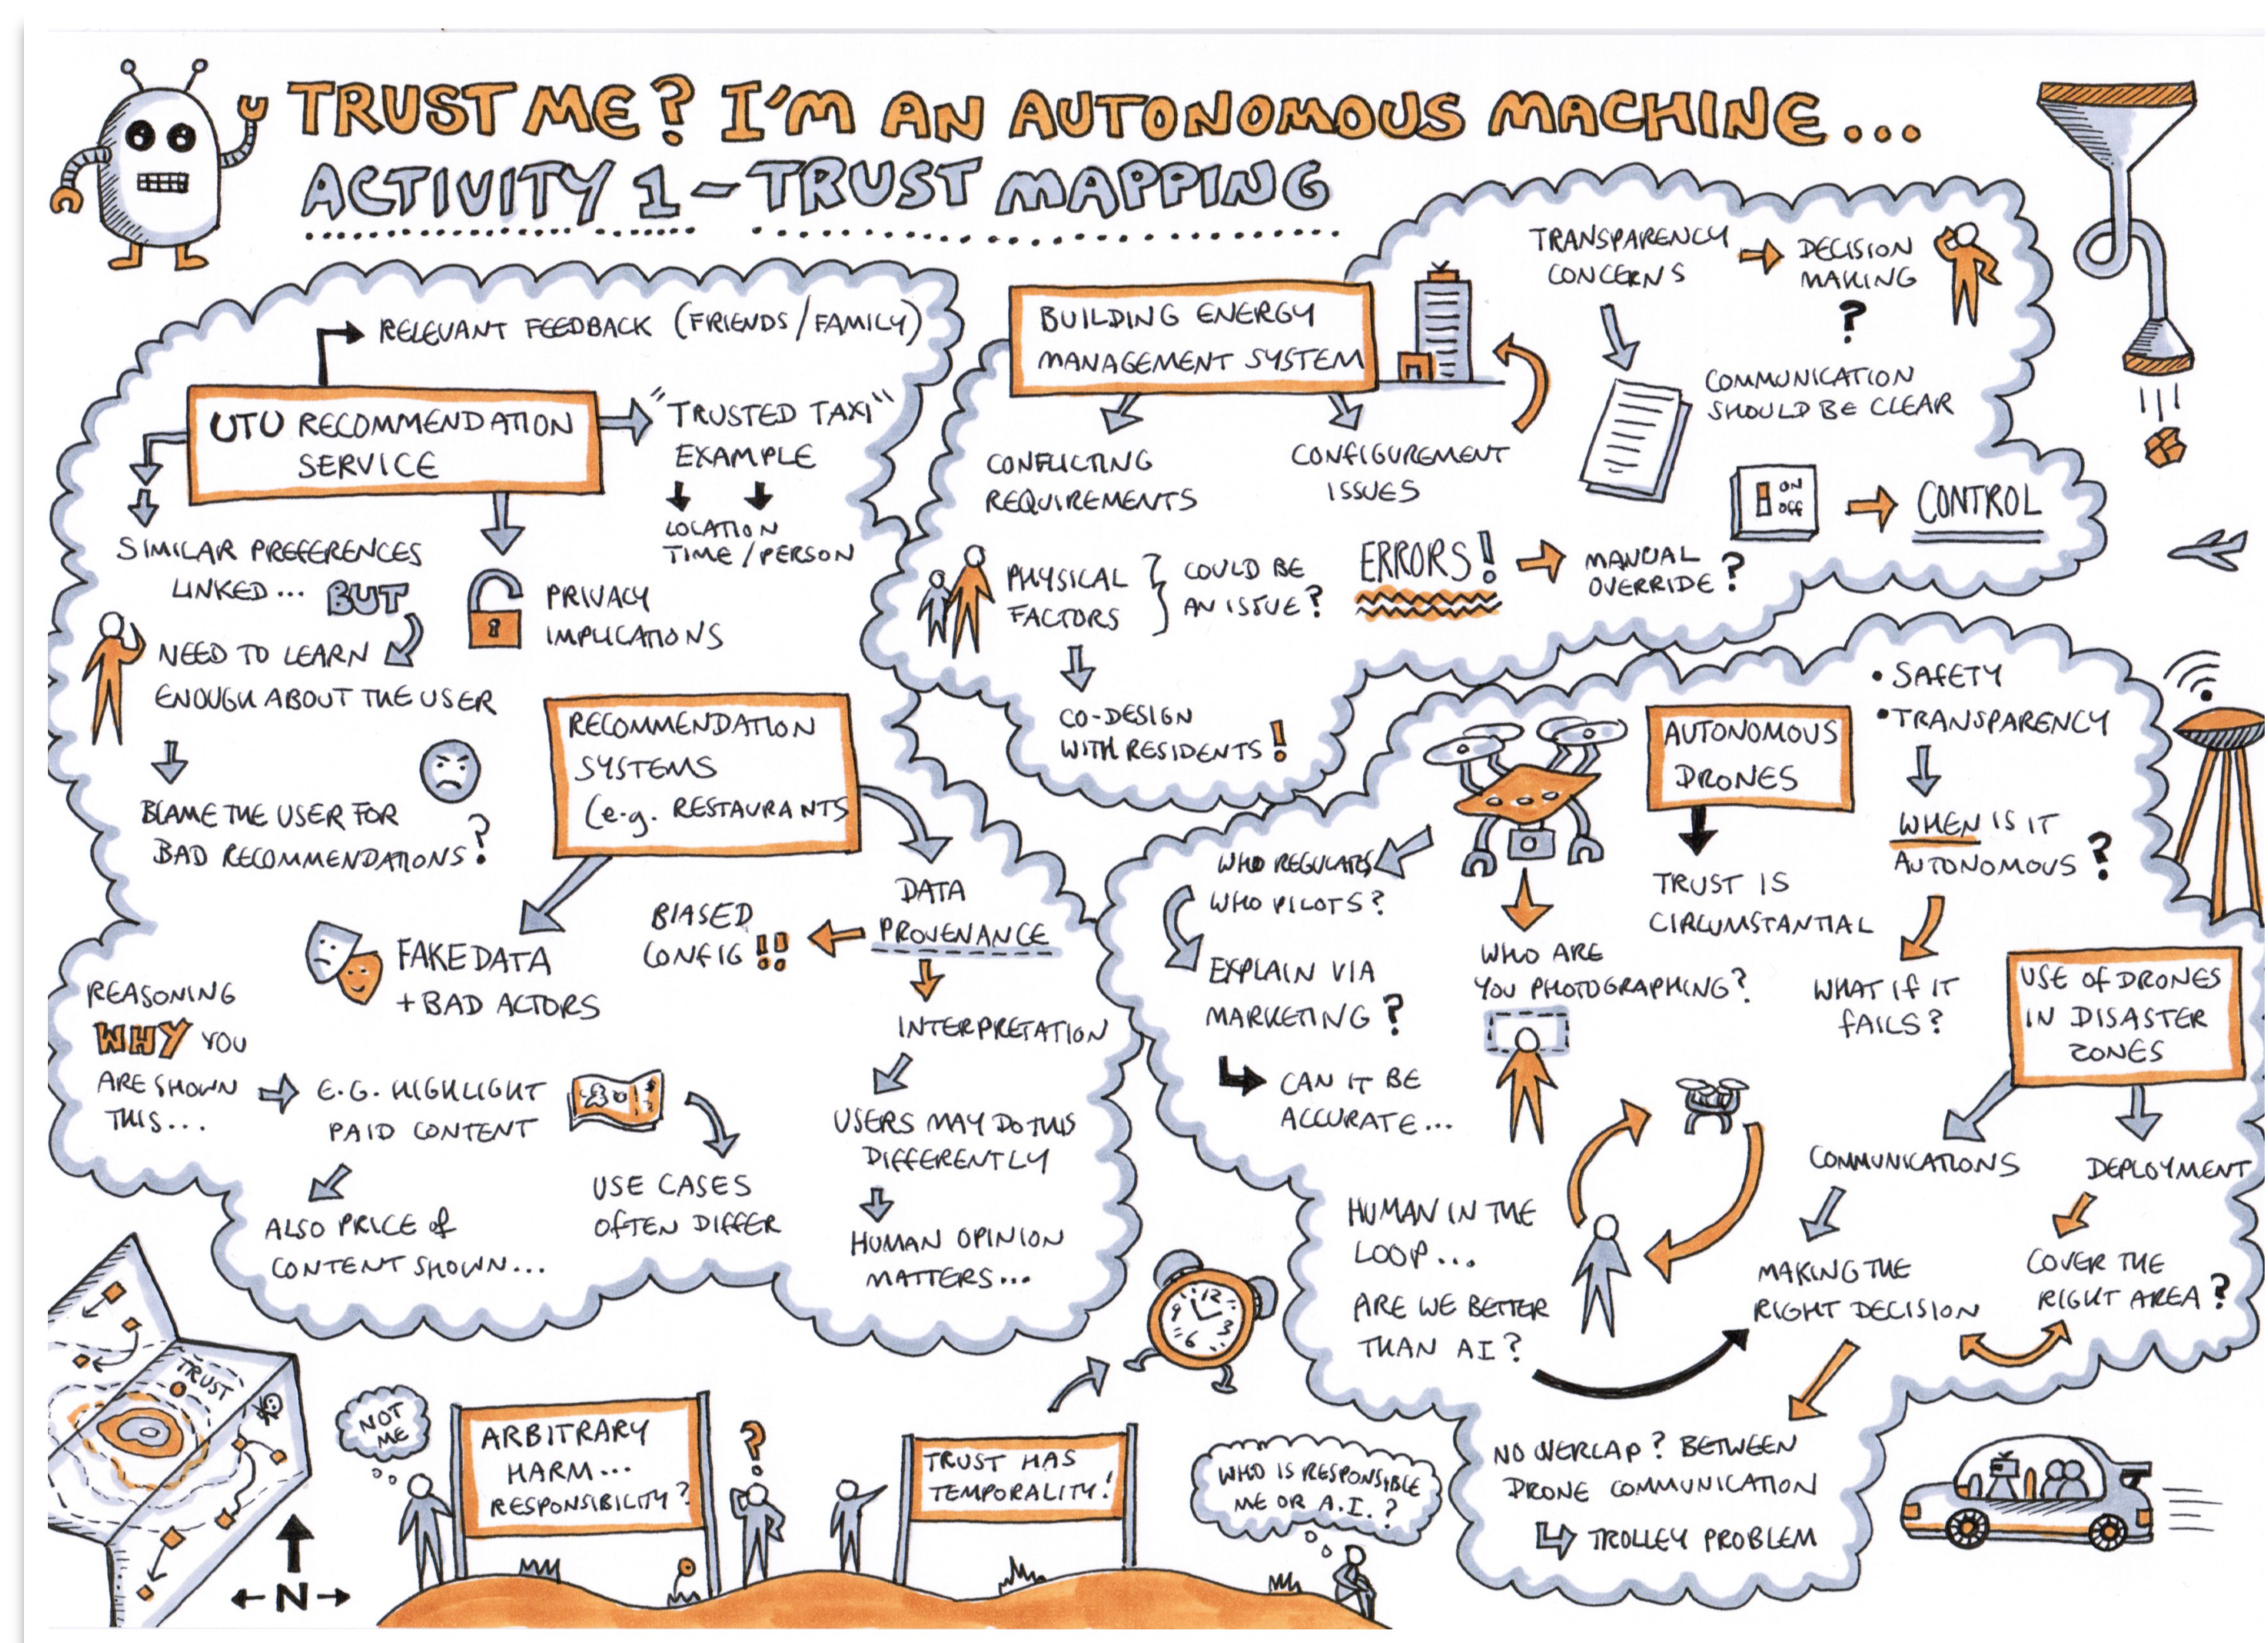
TRUST ME? I'M AN AUTONOMOUS MACHINE...
ACTIVITY 1 - TRUST MAPPING

RELEVANT FEEDBACK (FRIENDS / FAMILY)

UTU RECOMMENDATION SERVICE

"TRUSTED TAXI" EXAMPLE

LOCATION TIME / PERSON

SIMILAR PREFERENCES LINKED... BUT

PRIVACY IMPLICATIONS

NEED TO LEARN ENOUGH ABOUT THE USER

BLAME THE USER FOR BAD RECOMMENDATIONS?

RECOMMENDATION SYSTEMS (e.g. RESTAURANTS)

FAKE DATA + BAD ACTORS

BIASED CONFIG !!

DATA PROVENANCE

INTERPRETATION

USERS MAY DO THIS DIFFERENTLY

HUMAN OPINION MATTERS...

REASONING WHY YOU ARE SHOWN THIS...

E.G. HIGHLIGHT PAID CONTENT

USE CASES OFTEN DIFFER

ALSO PRICE of CONTENT SHOWN...

BUILDING ENERGY MANAGEMENT SYSTEM

CONFLICTING REQUIREMENTS

CONFIGUREMENT ISSUES

TRANSPARENCY CONCERNS

DECISION MAKING ?

COMMUNICATION SHOULD BE CLEAR

ON OFF

CONTROL

PHYSICAL FACTORS

COULD BE AN ISSUE?

ERRORS!

MANUAL OVERRIDE ?

CO-DESIGN WITH RESIDENTS!

AUTONOMOUS DRONES

• SAFETY
• TRANSPARENCY

WHEN IS IT AUTONOMOUS ?

TRUST IS CIRCUMSTANTIAL

WHAT IF IT FAILS?

WHO REGULATES WHO PILOTS?

EXPLAIN VIA MARKETING ?

CAN IT BE ACCURATE...

WHO ARE YOU PHOTOGRAPHING?

USE OF DRONES IN DISASTER ZONES

COMMUNICATIONS

DEPLOYMENT

MAKING THE RIGHT DECISION

COVER THE RIGHT AREA ?

HUMAN IN THE LOOP...

ARE WE BETTER THAN AI?

NO OVERLAP? BETWEEN DRONE COMMUNICATION

TROLLEY PROBLEM

TRUST

N

NOT ME

ARBITRARY HARM... RESPONSIBILITY?

TRUST HAS TEMPORALITY!

WHO IS RESPONSIBLE ME OR A.I.?